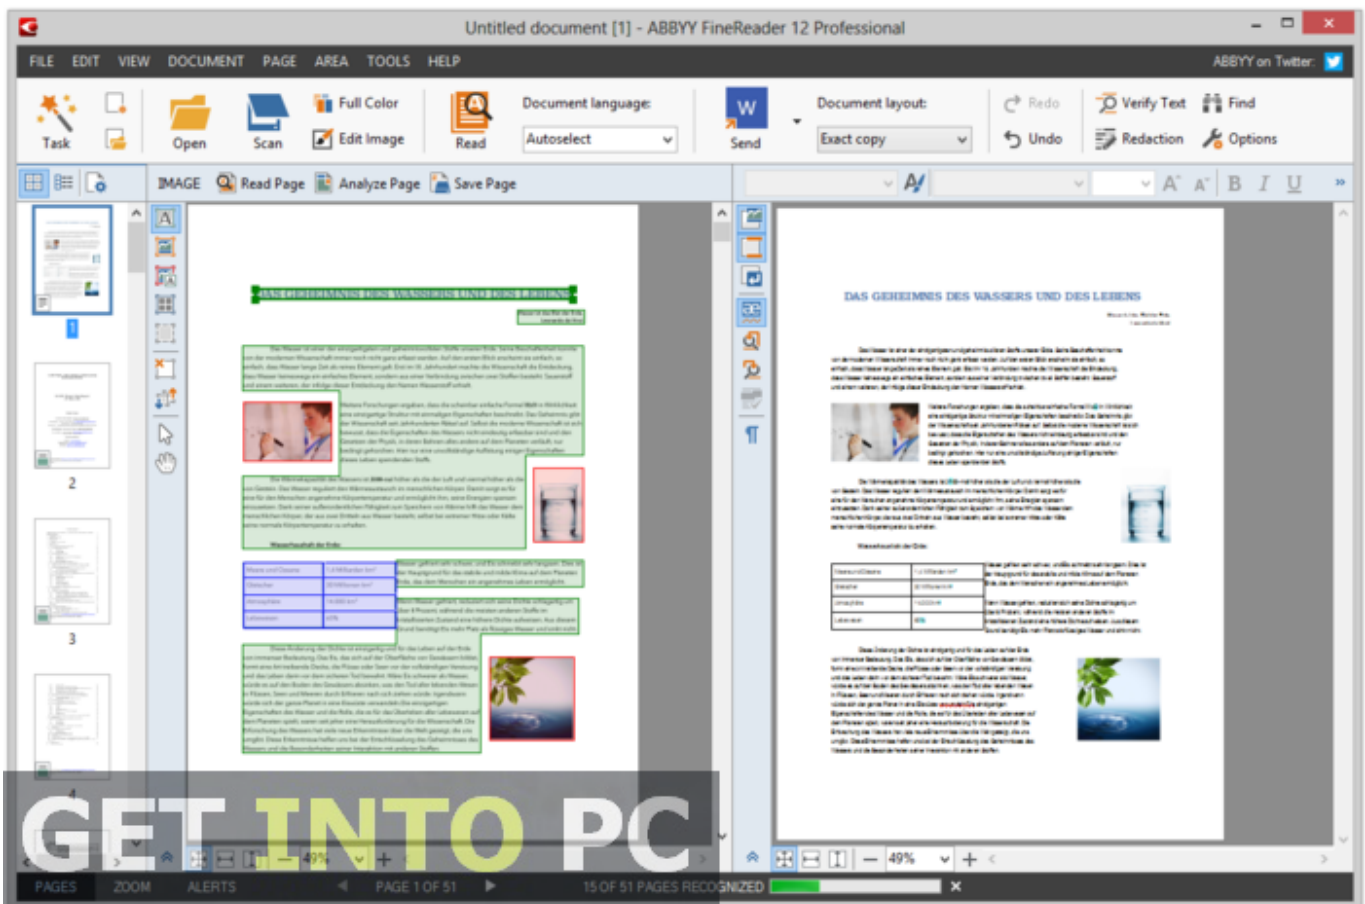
Untitled document [1] - ABBYY FineReader 12 Professional

FILE EDIT VIEW DOCUMENT PAGE AREA TOOLS HELP

ABBYY on Twitter

Task

Open

Scan

Full Color

Edit Image

Read

Document language:

Autoselect

Send

Document layout:

Exact copy

Redo

Undo

Verify Text

Redaction

Find

Options

IMAGE Read Page Analyze Page Save Page

DAS GEHEIMNIS DES WASSERS UND DES LEBENS

Wasserhaushalt der Erde

DAS GEHEIMNIS DES WASSERS UND DES LEBENS

Wasserhaushalt der Erde

1

2

3

4

49%

49%

GET INTO PC

PAGES ZOOM ALERTS PAGE 1 OF 51 15 OF 51 PAGES RECOGNIZED